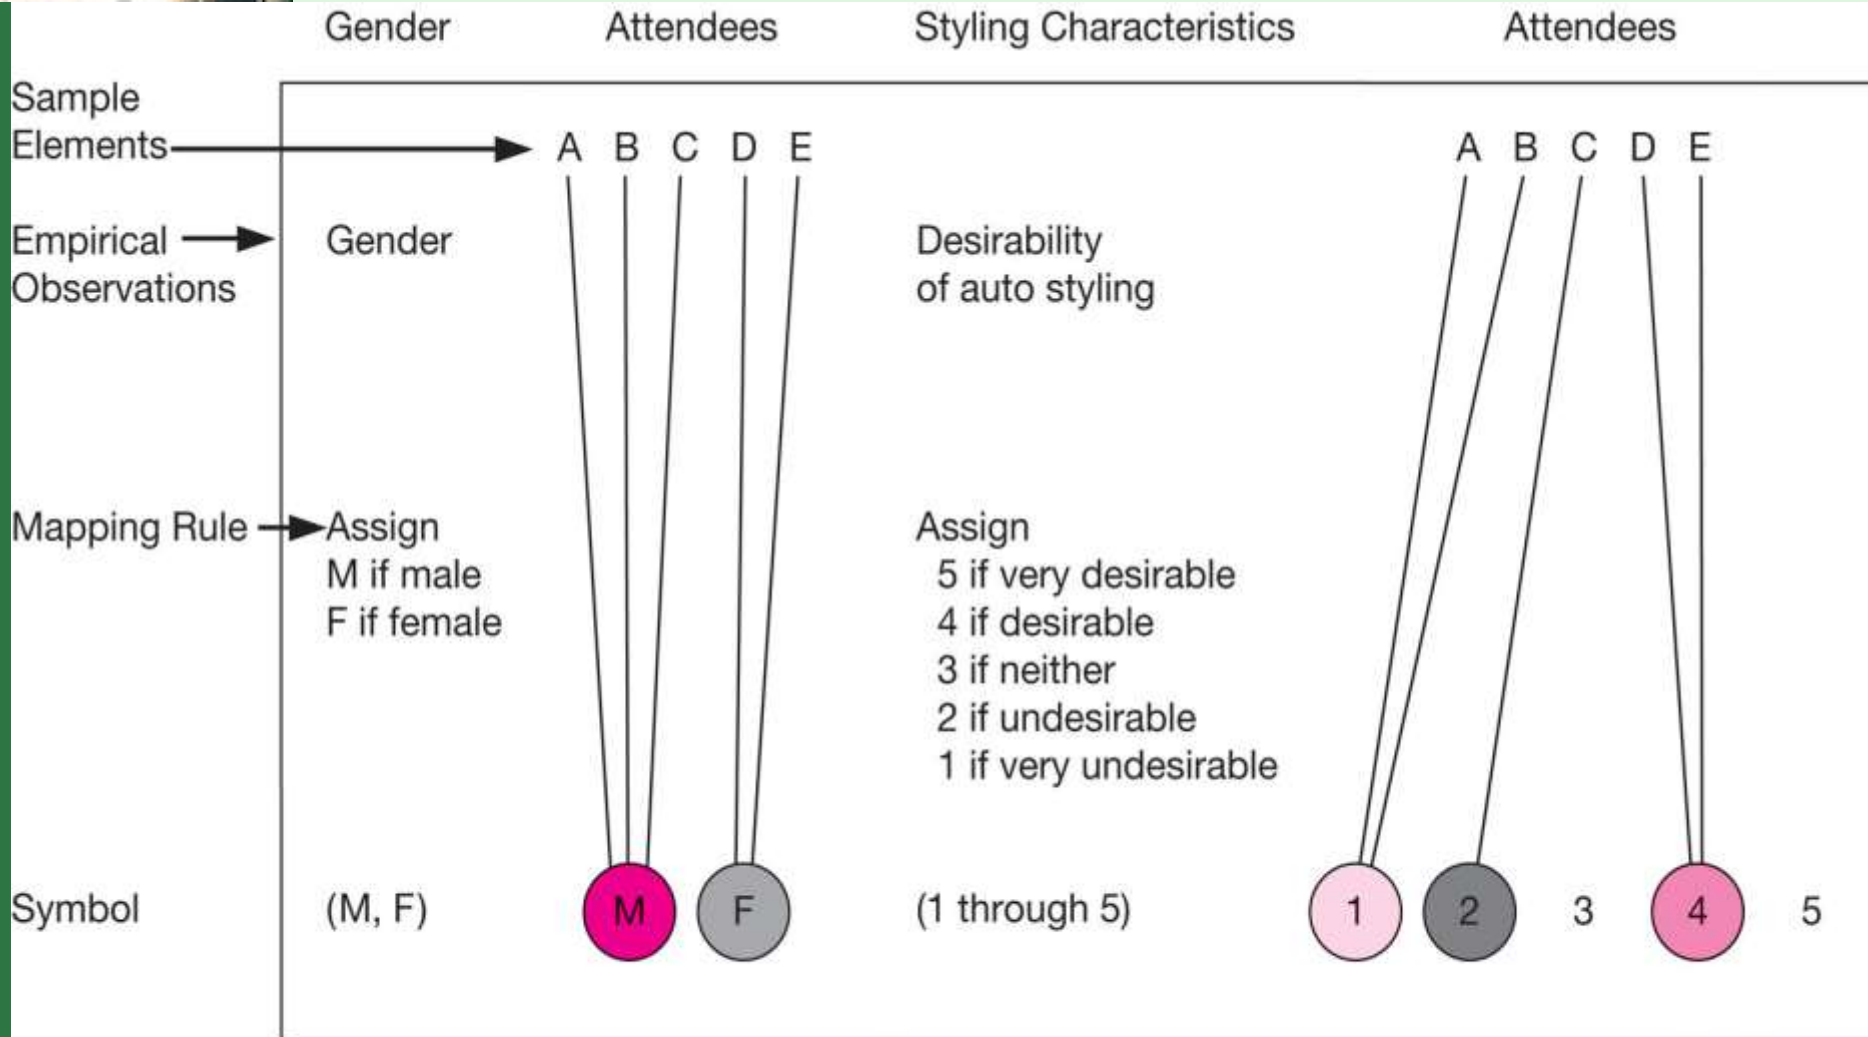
Gender Attendees Styling Characteristics Attendees

Sample Elements

A B C D E

A B C D E

Empirical Observations

Gender

Desirability of auto styling

Mapping Rule

Assign
M if male
F if female

Assign
5 if very desirable
4 if desirable
3 if neither
2 if undesirable
1 if very undesirable

Symbol

(M, F)

M F

(1 through 5)

1 2 3 4 5